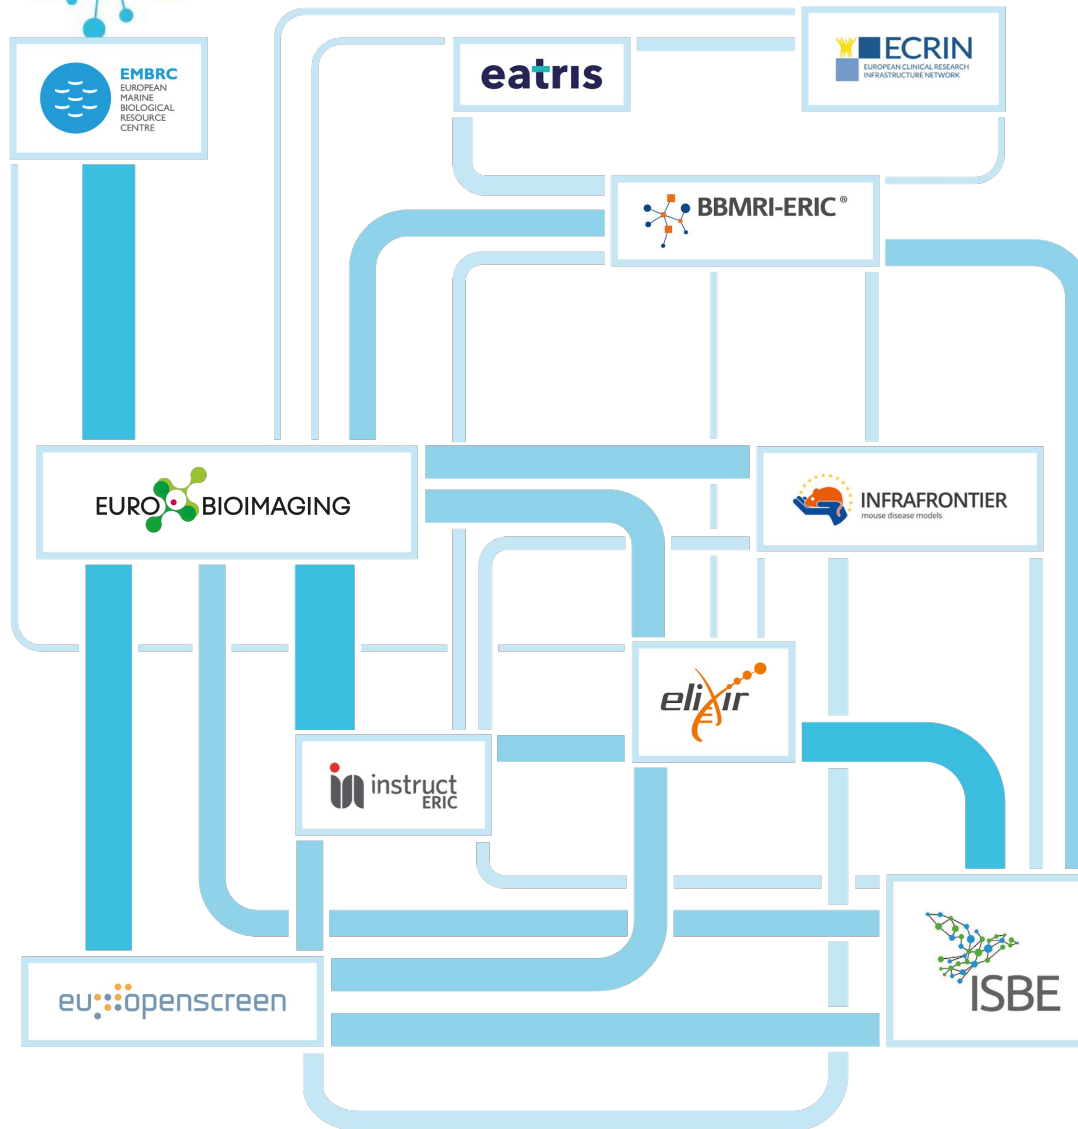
EMBRC
EUROPEAN MARINE BIOLOGICAL RESOURCE CENTRE

eatris

ECRIN
EUROPEAN CLINICAL RESEARCH INFRASTRUCTURE NETWORK

BBMRI-ERIC®

EURO BIOIMAGING

INFRAFRONTIER
mouse disease models

elixir

instruct
ERIC

eu openscreen

ISBE